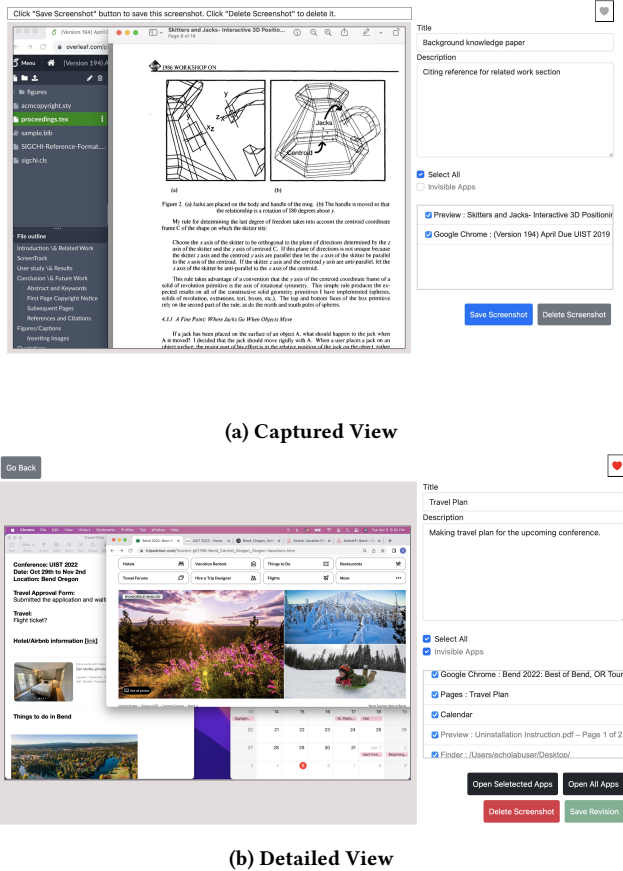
Click "Save Screenshot" button to save this screenshot. Click "Delete Screenshot" to delete it.

(Version 194) April
overleaf.com/p
Menu (Version 194) A
figures
acmcopyright.sty
proceedings.tex
sample.bib
SIGCHI-Reference-Format
sigchi.cls
File outline
Introduction \& Related Work
ScreenTrack
User study \& Results
Conclusion \& Future Work
Abstract and Keywords
First Page Copyright Notice
Subsequent Pages
References and Citations
Figures/Captions
Inserting Images

Skitters and Jacks- Interactive 3D Positio...
Page 8 of 14

1986 WORKSHOP ON

Jacks
Centroid
(a) (b)

Figure 2. (a) Jacks are placed on the body and handle of the mug. (b) The handle is moved so that the relationship is a rotation of 180 degrees about y.

My rule for determining the last degree of freedom takes into account the centroid coordinate frame C of the shape on which the skitter sits:

Choose the x axis of the skitter to be orthogonal to the plane of directions determined by the z axis of the skitter and the y axis of centroid C. If this plane of directions is not unique because the skitter z axis and the centroid y axis are parallel then let the x axis of the skitter be parallel to the x axis of the centroid. If the skitter z axis and the centroid y axis are anti-parallel, let the x axis of the skitter be anti-parallel to the x axis of the centroid.

This rule takes advantage of a convention that the y axis of the centroid coordinate frame of a solid of revolution primitive is the axis of rotational symmetry. This simple rule produces the expected results on all of the constructive solid geometry primitives I have implemented (spheres, solids of revolution, extrusions, tori, boxes, etc.). The top and bottom faces of the box primitive rely on the second part of the rule, as do the north and south poles of spheres.

4.3.1 A Fine Point: Where Jacks Go When Objects Move

If a jack has been placed on the surface of an object A, what should happen to the jack when A is moved? I decided that the jack should move rigidly with A. When a user places a jack on an

Title
Background knowledge paper
Description
Citing reference for related work section
Select All
Invisible Apps
Preview : Skitters and Jacks- Interactive 3D Positionin
Google Chrome : (Version 194) April Due UIST 2019
Save Screenshot
Delete Screenshot

(a) Captured View

Go Back

Conference: UIST 2022
Date: Oct 29th to Nov 2nd
Location: Bend Oregon
Travel Approval Form:
Submitted the application and wait
Travel:
Flight ticket?
Hotel/Airbnb information [link]
Things to do in Bend

tripadvisor.com
Hotels
Vacation Rentals
Things to Do
Restaurants
Travel Forums
Hire a Trip Designer
Flights
More

Title
Travel Plan
Description
Making travel plan for the upcoming conference.
Select All
Invisible Apps
Google Chrome : Bend 2022: Best of Bend, OR Tour
Pages : Travel Plan
Calendar
Preview : Uninstallation Instruction.pdf – Page 1 of 2
Finder : /Users/echolabuser/Desktop/
Open Seletected Apps
Open All Apps
Delete Screenshot
Save Revision

(b) Detailed View